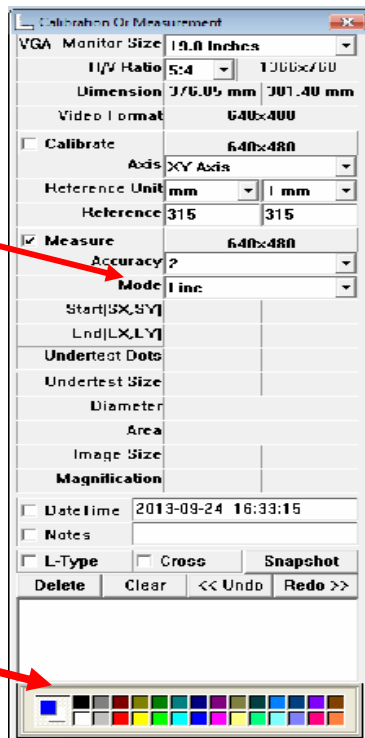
Calibration Or Measurement

| | | |
|---|---|---|
| VGA Monitor Size | 19.0 Inches | |
| H/V Ratio | 5:4 | 1366x768 |
| Dimension | 376.05 mm | 301.40 mm |
| Video Format | 640x480 | |
| ☐ Calibrate | 640x480 | |
| Axis | XY Axis | |
| Reference Unit | mm | 1 mm |
| Reference | 315 | 315 |
| ☑ Measure | 640x480 | |
| Accuracy | 2 | |
| Mode | Line | |
| Start[SX,SY] | | |
| End[LX,LY] | | |
| Undertest Dots | | |
| Undertest Size | | |
| Diameter | | |
| Area | | |
| Image Size | | |
| Magnification | | |

☐ DateTime 2013-09-24 16:33:15
☐ Notes

☐ L-Type ☐ Cross Snapshot

Delete Clear << Undo Redo >>